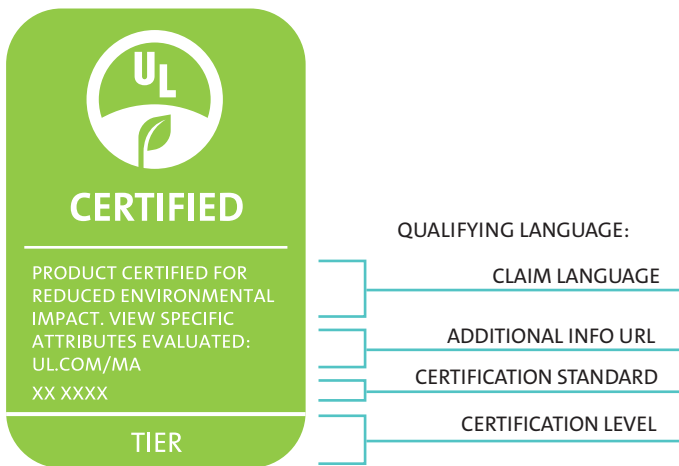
UL

CERTIFIED

PRODUCT CERTIFIED FOR REDUCED ENVIRONMENTAL IMPACT. VIEW SPECIFIC ATTRIBUTES EVALUATED: UL.COM/MA

XX XXXX

TIER

QUALIFYING LANGUAGE:

CLAIM LANGUAGE

ADDITIONAL INFO URL

CERTIFICATION STANDARD

CERTIFICATION LEVEL